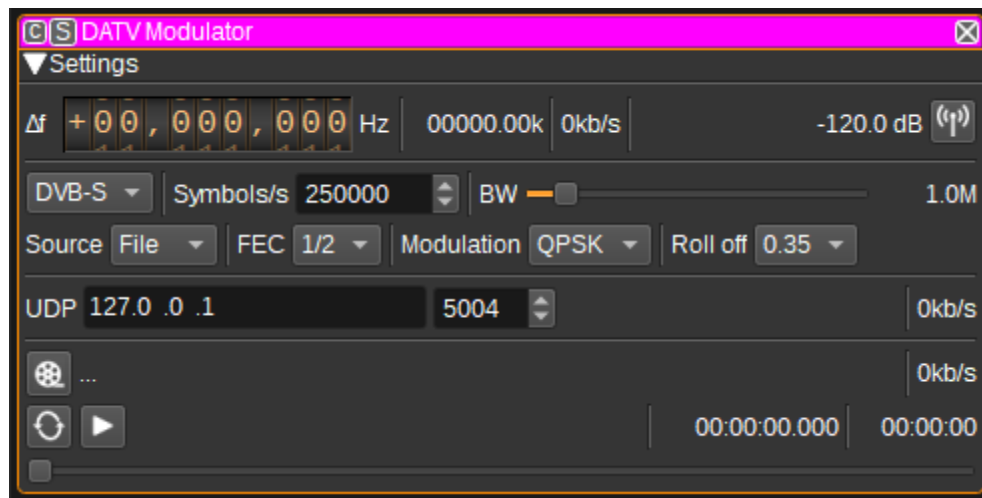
C S DATV Modulator

▼Settings

Δf +00,000,000 Hz 00000.00k 0kb/s -120.0 dB

DVB-S Symbols/s 250000 BW 1.0M

Source File FEC 1/2 Modulation QPSK Roll off 0.35

UDP 127.0 .0 .1 5004 0kb/s

... 0kb/s

00:00:00.000 00:00:00